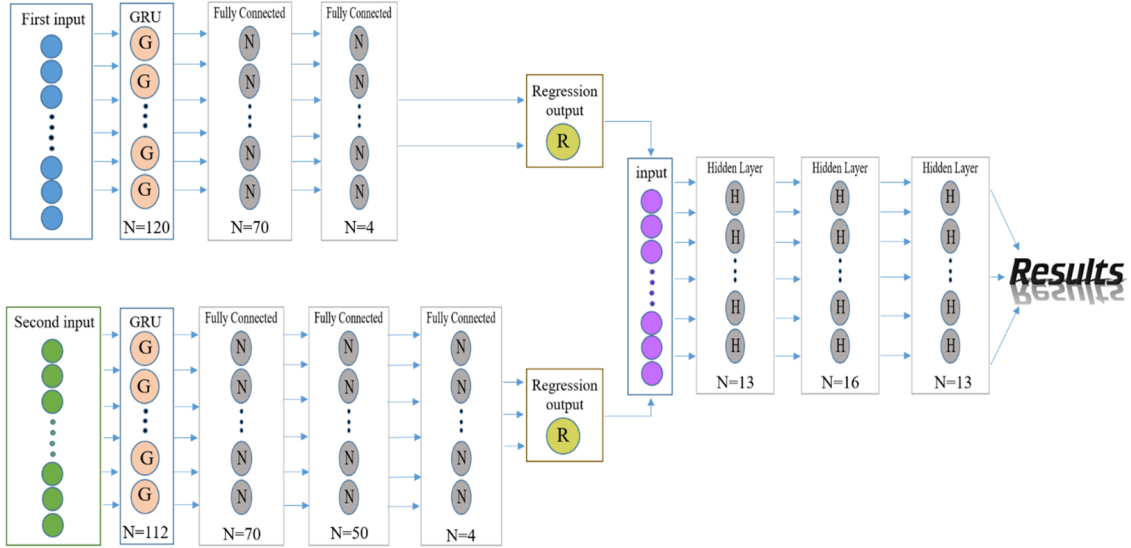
First input

GRU
G
G
G
G
N=120

Fully Connected
N
N
N
N
N=70

Fully Connected
N
N
N
N
N=4

Regression output
R

Second input

GRU
G
G
G
G
N=112

Fully Connected
N
N
N
N
N=70

Fully Connected
N
N
N
N
N=50

Fully Connected
N
N
N
N
N=4

Regression output
R

input

Hidden Layer
H
H
H
H
N=13

Hidden Layer
H
H
H
H
N=16

Hidden Layer
H
H
H
H
N=13

Results